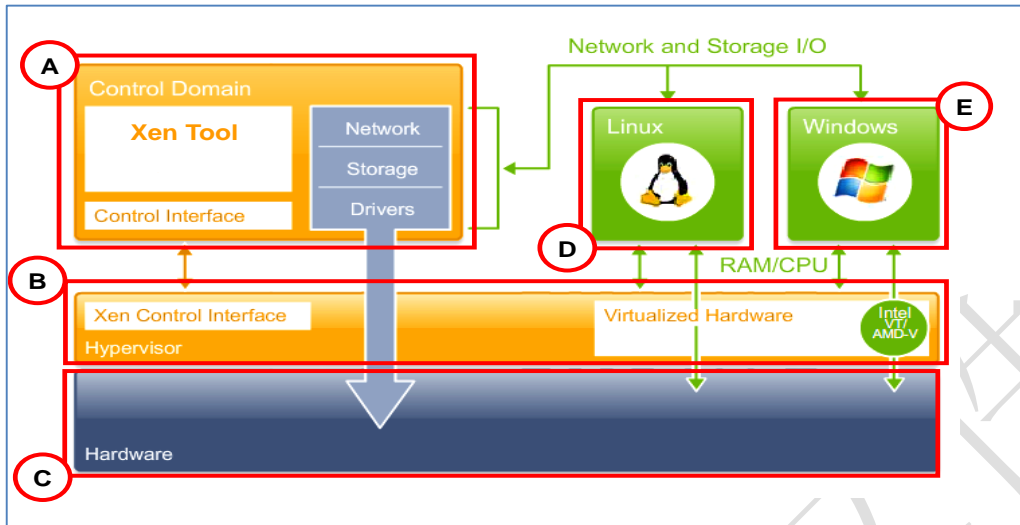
A

Control Domain

Xen Tool

Control Interface

Network

Storage

Drivers

Network and Storage I/O

Linux

Windows

E

D

RAM/CPU

B

Xen Control Interface

Virtualized Hardware

Intel VT/ AMD-V

Hypervisor

Hardware

C